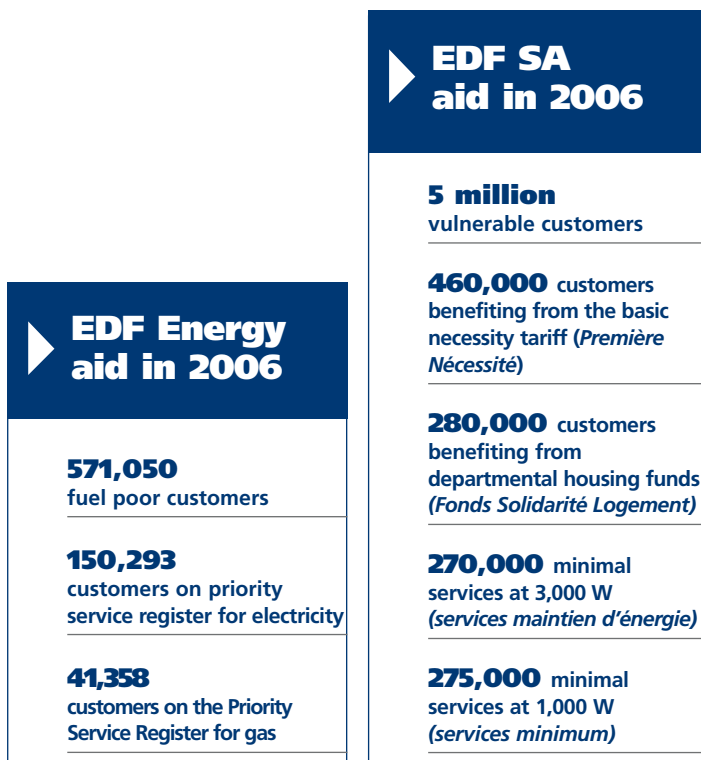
EDF Energy aid in 2006

571,050
fuel poor customers

150,293
customers on priority service register for electricity

41,358
customers on the Priority Service Register for gas

EDF SA aid in 2006

5 million
vulnerable customers

460,000 customers benefiting from the basic necessity tariff (Première Nécessité)

280,000 customers benefiting from departmental housing funds (Fonds Solidarité Logement)

270,000 minimal services at 3,000 W (services maintien d'énergie)

275,000 minimal services at 1,000 W (services minimum)